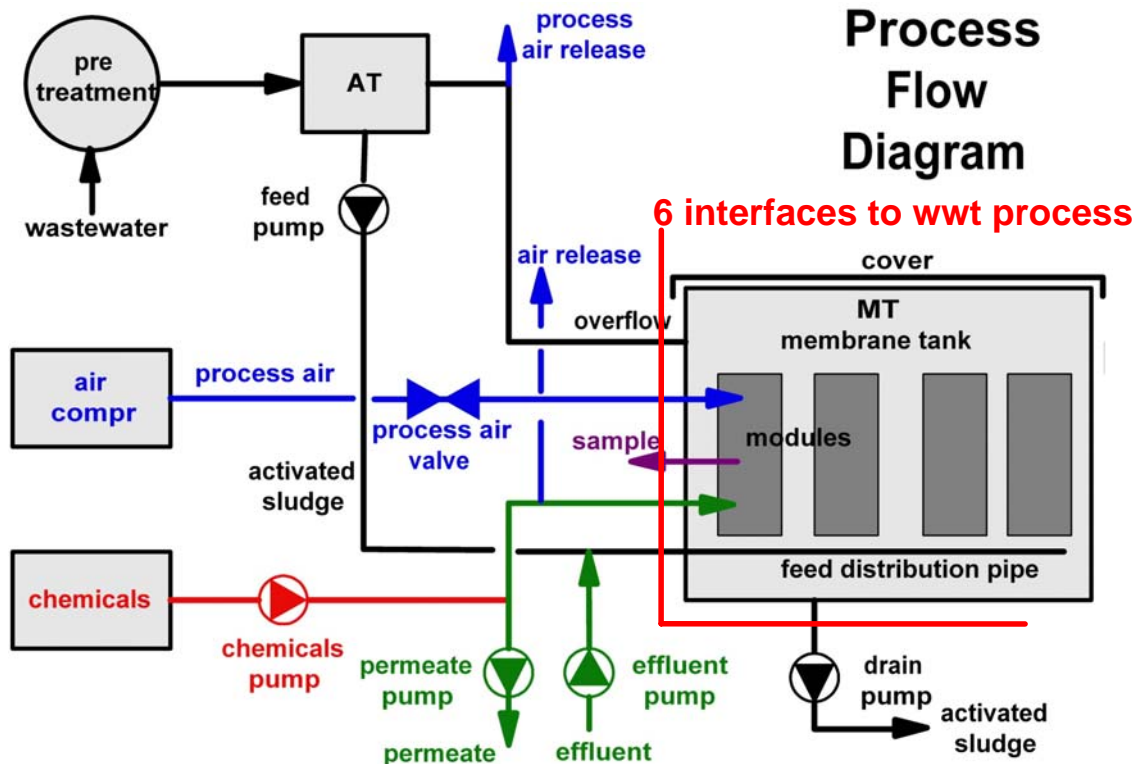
Process Flow Diagram

pre treatment

wastewater

AT

process air release

feed pump

6 interfaces to wwt process

air release

cover

MT membrane tank

overflow

air compr

process air

process air valve

sample

modules

activated sludge

chemicals

feed distribution pipe

chemicals pump

permeate pump

effluent pump

drain pump

activated sludge

permeate

effluent